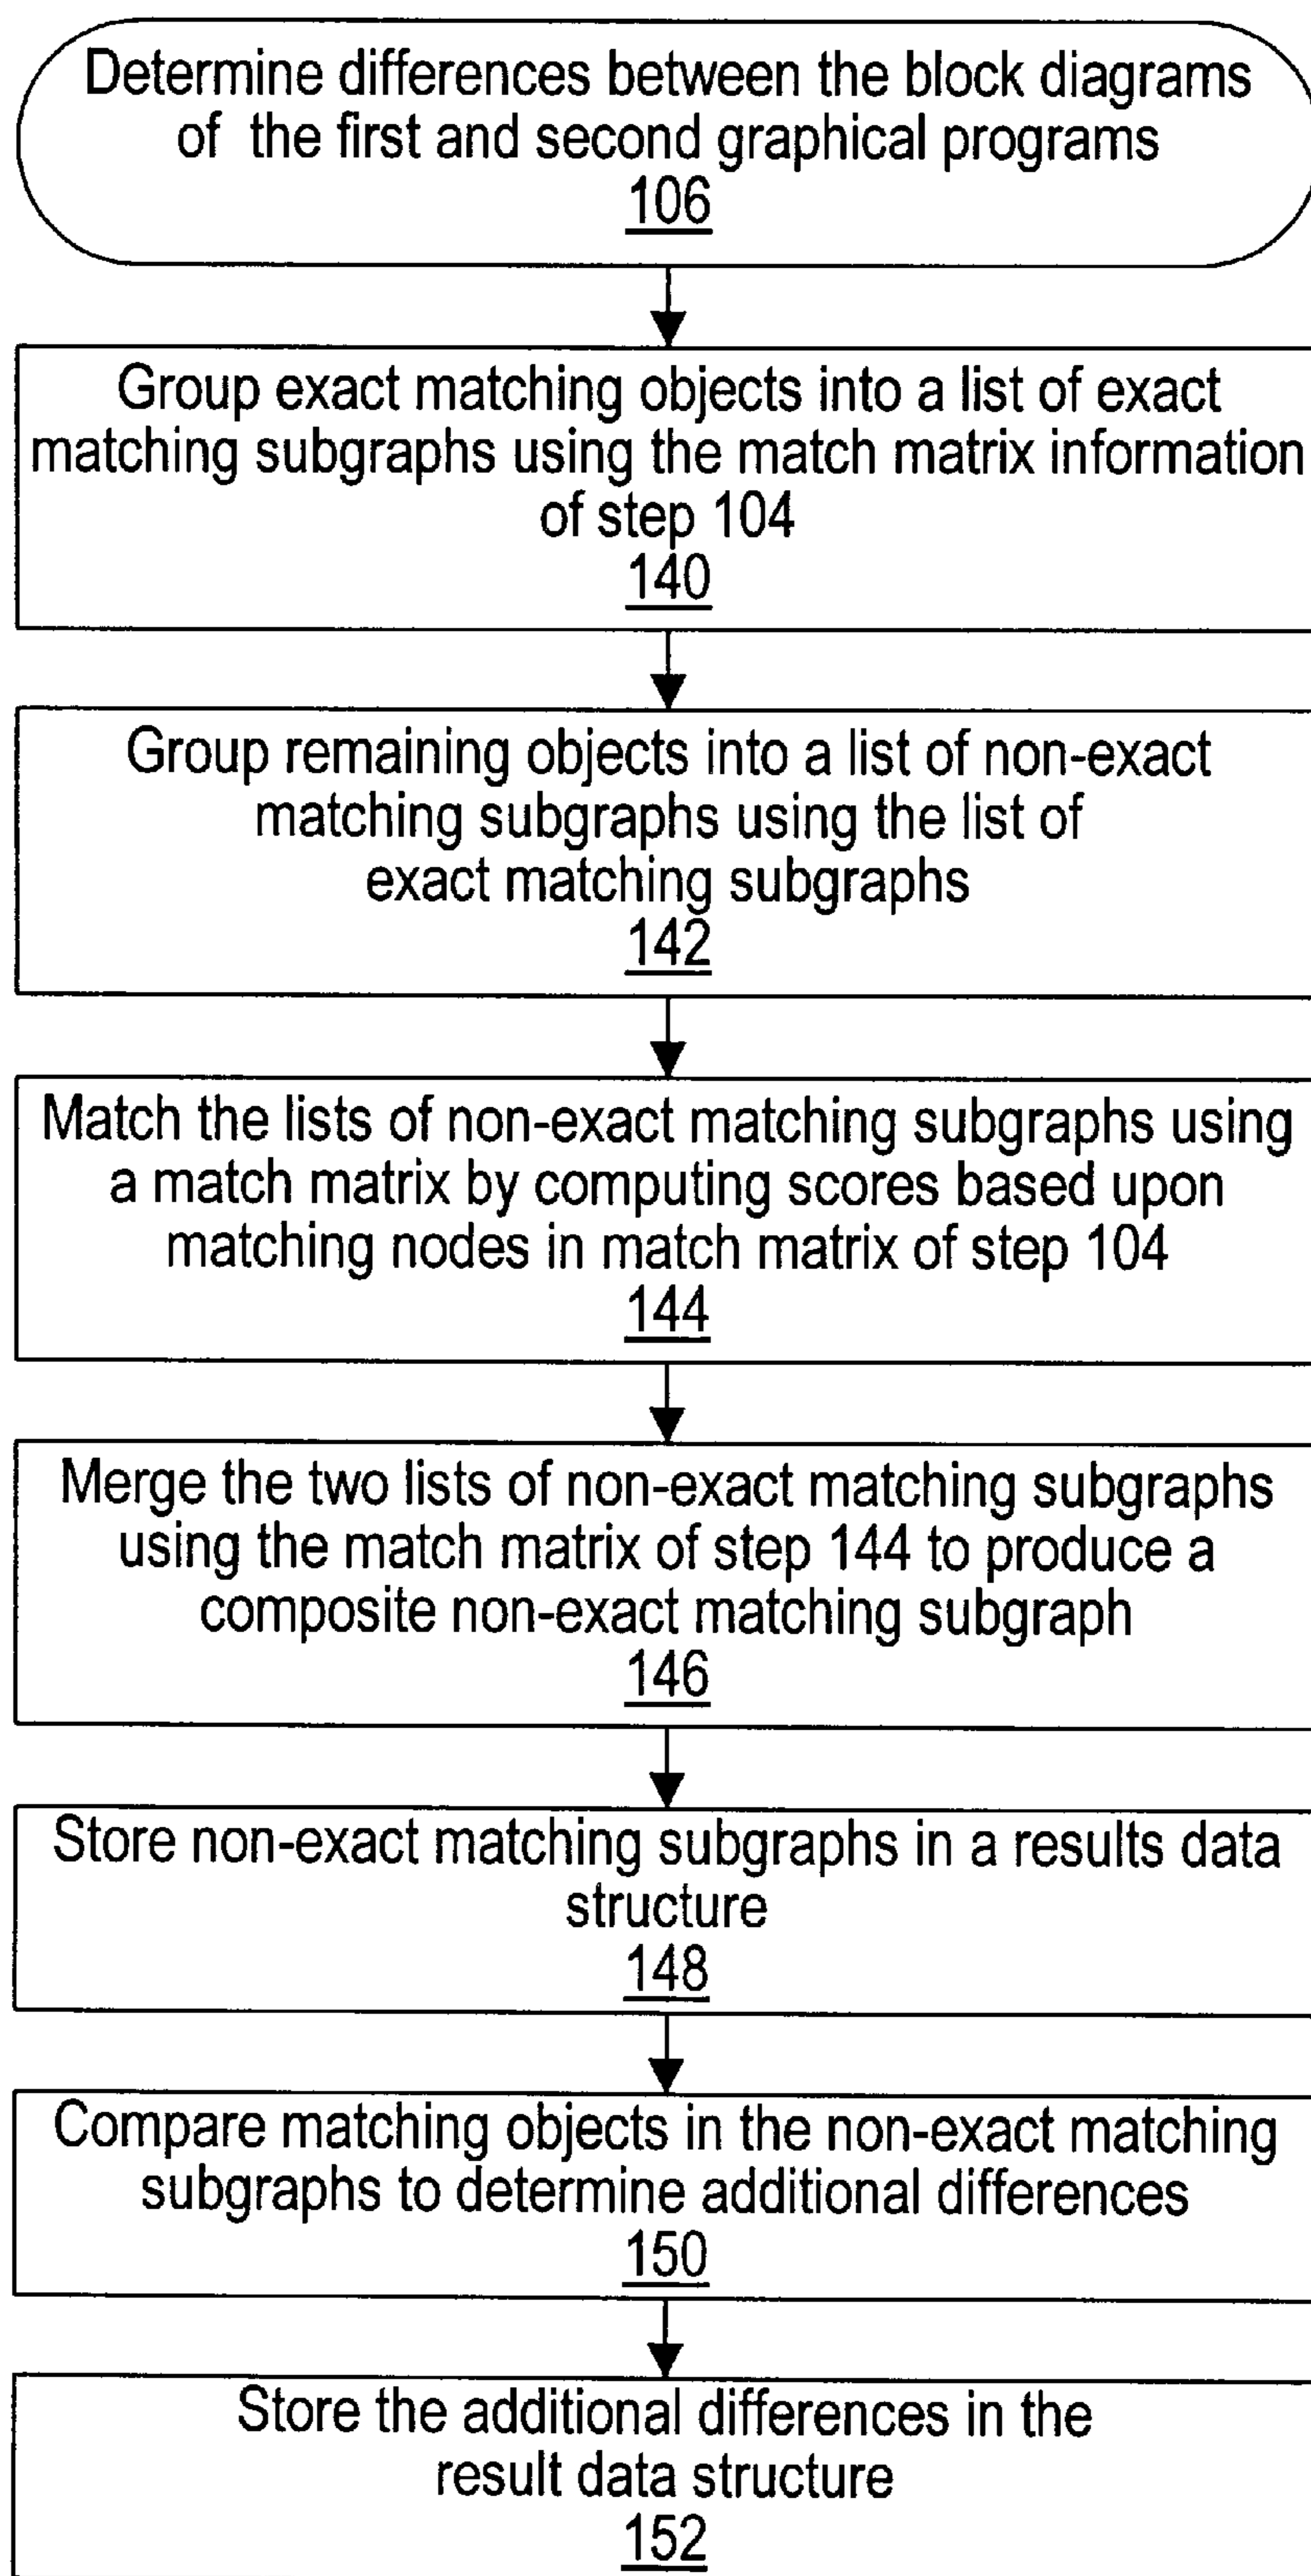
Determine differences between the block diagrams of the first and second graphical programs
106

Group exact matching objects into a list of exact matching subgraphs using the match matrix information of step 104
140

Group remaining objects into a list of non-exact matching subgraphs using the list of exact matching subgraphs
142

Match the lists of non-exact matching subgraphs using a match matrix by computing scores based upon matching nodes in match matrix of step 104
144

Merge the two lists of non-exact matching subgraphs using the match matrix of step 144 to produce a composite non-exact matching subgraph
146

Store non-exact matching subgraphs in a results data structure
148

Compare matching objects in the non-exact matching subgraphs to determine additional differences
150

Store the additional differences in the result data structure
152